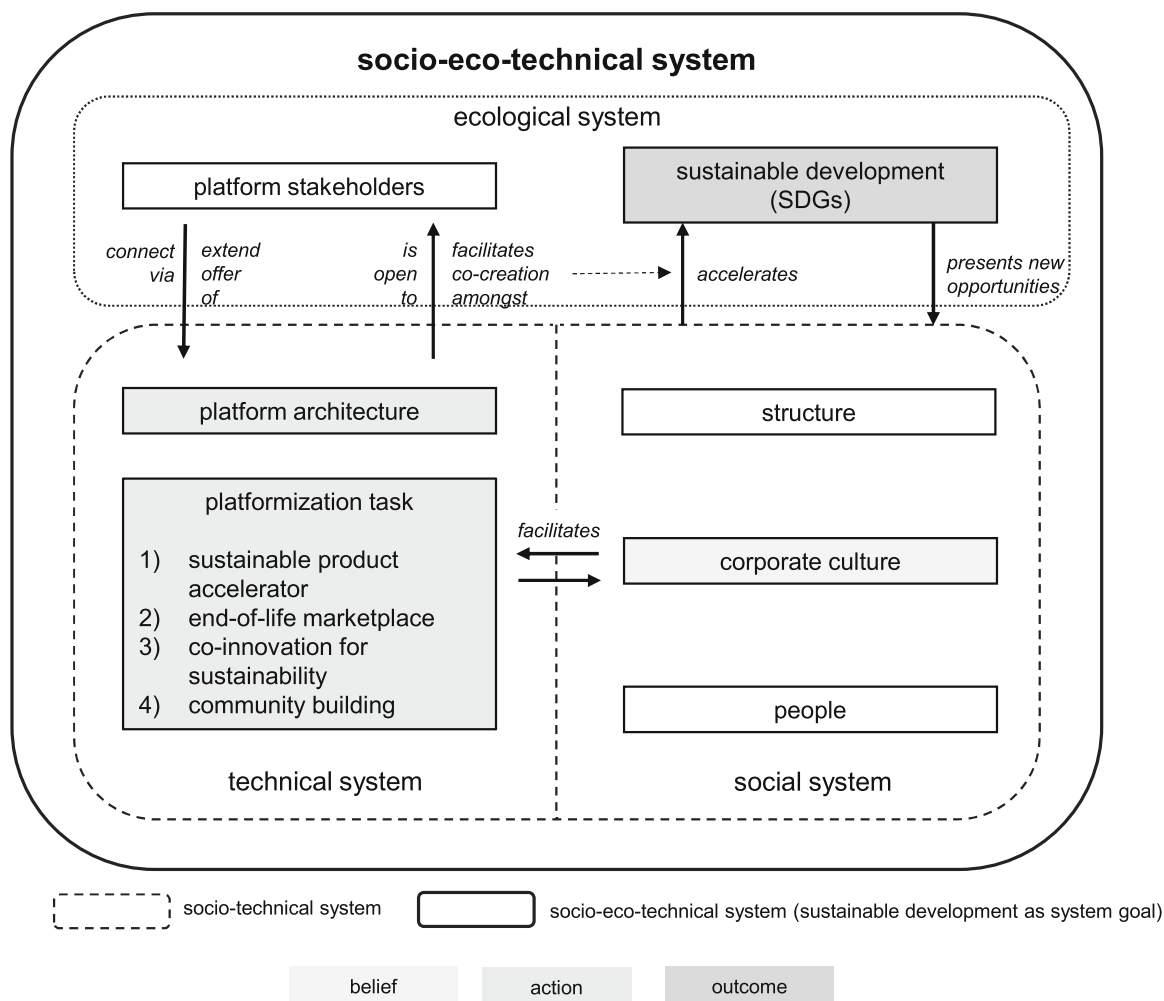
socio-eco-technical system

ecological system

platform stakeholders

sustainable development (SDGs)

connect via

extend offer of

is open to

facilitates co-creation amongst

accelerates

presents new opportunities

platform architecture

structure

platformization task

1) sustainable product accelerator
2) end-of-life marketplace
3) co-innovation for sustainability
4) community building

facilitates

corporate culture

people

technical system

social system

socio-technical system

socio-eco-technical system (sustainable development as system goal)

belief

action

outcome